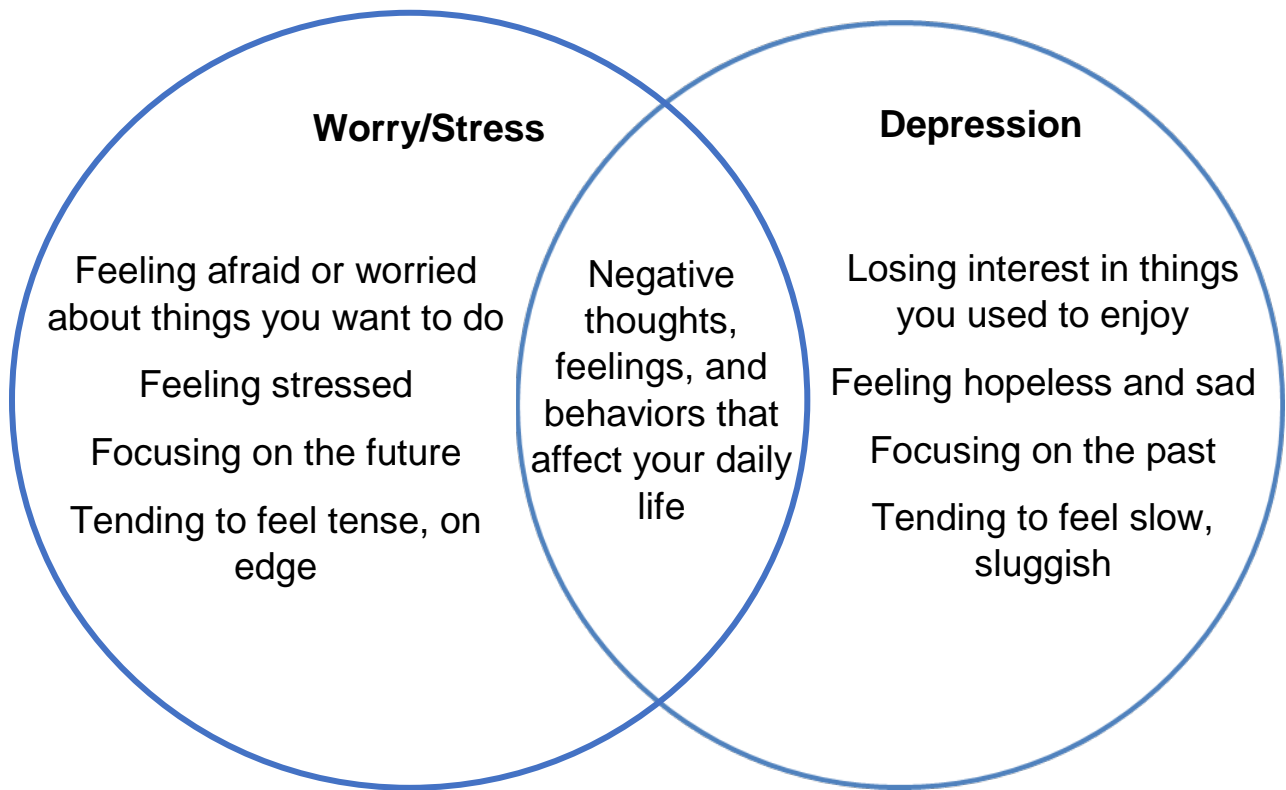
Worry/Stress

Feeling afraid or worried about things you want to do

Feeling stressed

Focusing on the future

Tending to feel tense, on edge

Negative thoughts, feelings, and behaviors that affect your daily life

Depression

Losing interest in things you used to enjoy

Feeling hopeless and sad

Focusing on the past

Tending to feel slow, sluggish